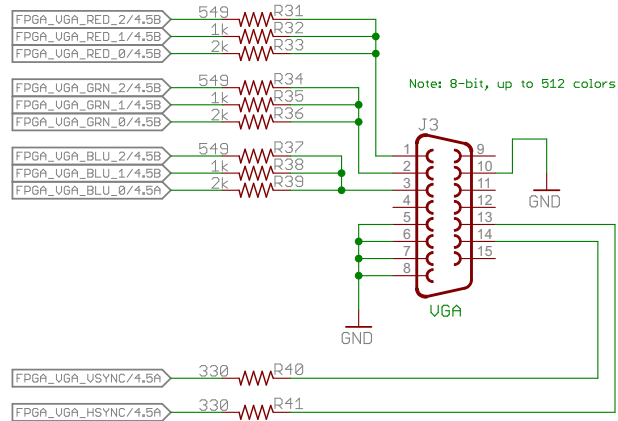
FPGA_VGA_RED_2/4.5B
549
R31
FPGA_VGA_RED_1/4.5B
1k
R32
FPGA_VGA_RED_0/4.5B
2k
R33

Note: 8-bit, up to 512 colors

FPGA_VGA_GRN_2/4.5B
549
R34
FPGA_VGA_GRN_1/4.5B
1k
R35
FPGA_VGA_GRN_0/4.5B
2k
R36

J3

FPGA_VGA_BLU_2/4.5B
549
R37
FPGA_VGA_BLU_1/4.5B
1k
R38
FPGA_VGA_BLU_0/4.5A
2k
R39

1
2
3
4
5
6
7
8
9
10
11
12
13
14
15

GND

GND

VGA

FPGA_VGA_VSYNC/4.5A
330
R40

FPGA_VGA_HSYNC/4.5A
330
R41